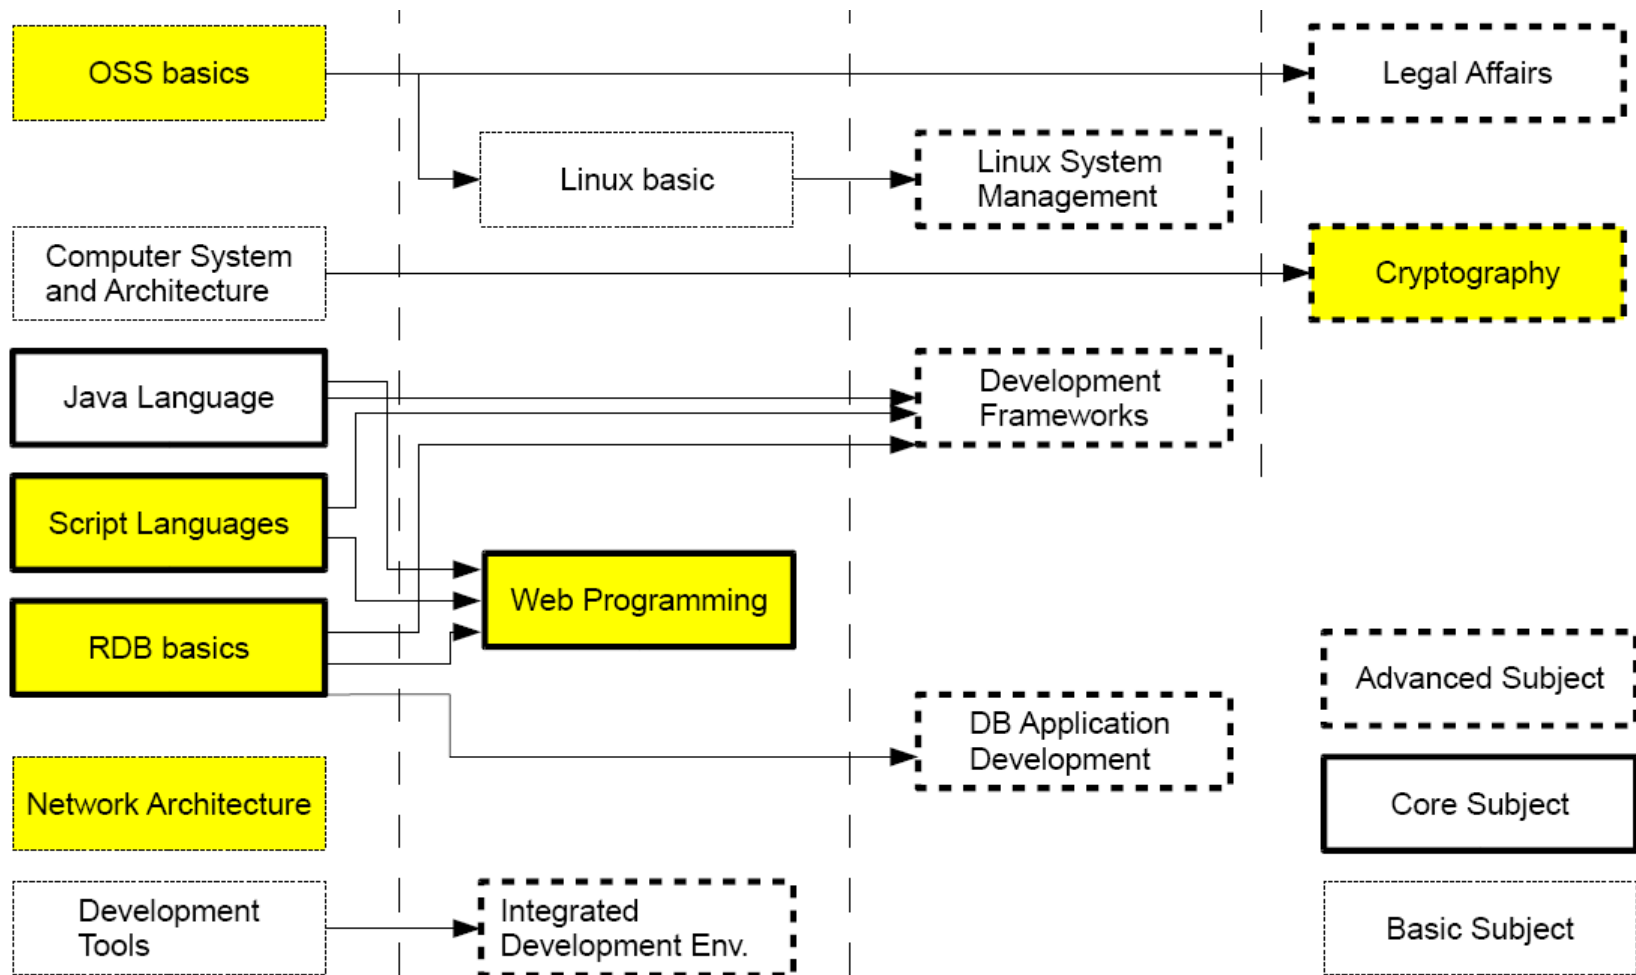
OSS basics

Legal Affairs

Linux basic

Linux System Management

Computer System and Architecture

Cryptography

Java Language

Development Frameworks

Script Languages

Web Programming

RDB basics

Advanced Subject

DB Application Development

Network Architecture

Core Subject

Development Tools

Integrated Development Env.

Basic Subject